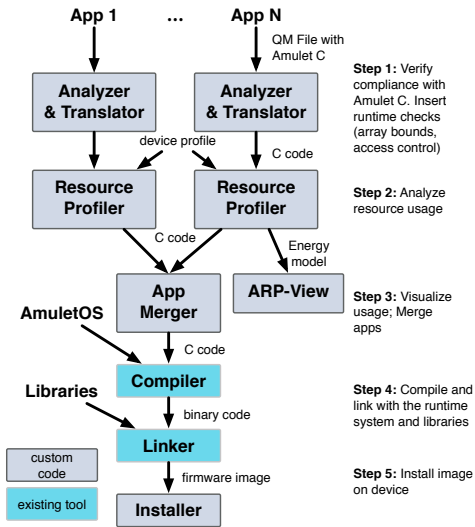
App 1 ... App N

QM File with Amulet C

Analyzer & Translator

Analyzer & Translator

Step 1: Verify compliance with Amulet C. Insert runtime checks (array bounds, access control)

device profile

C code

Resource Profiler

Resource Profiler

Step 2: Analyze resource usage

C code

Energy model

App Merger

ARP-View

Step 3: Visualize usage; Merge apps

AmuletOS

C code

Compiler

Step 4: Compile and link with the runtime system and libraries

Libraries

binary code

Linker

custom code

firmware image

Step 5: Install image on device

existing tool

Installer